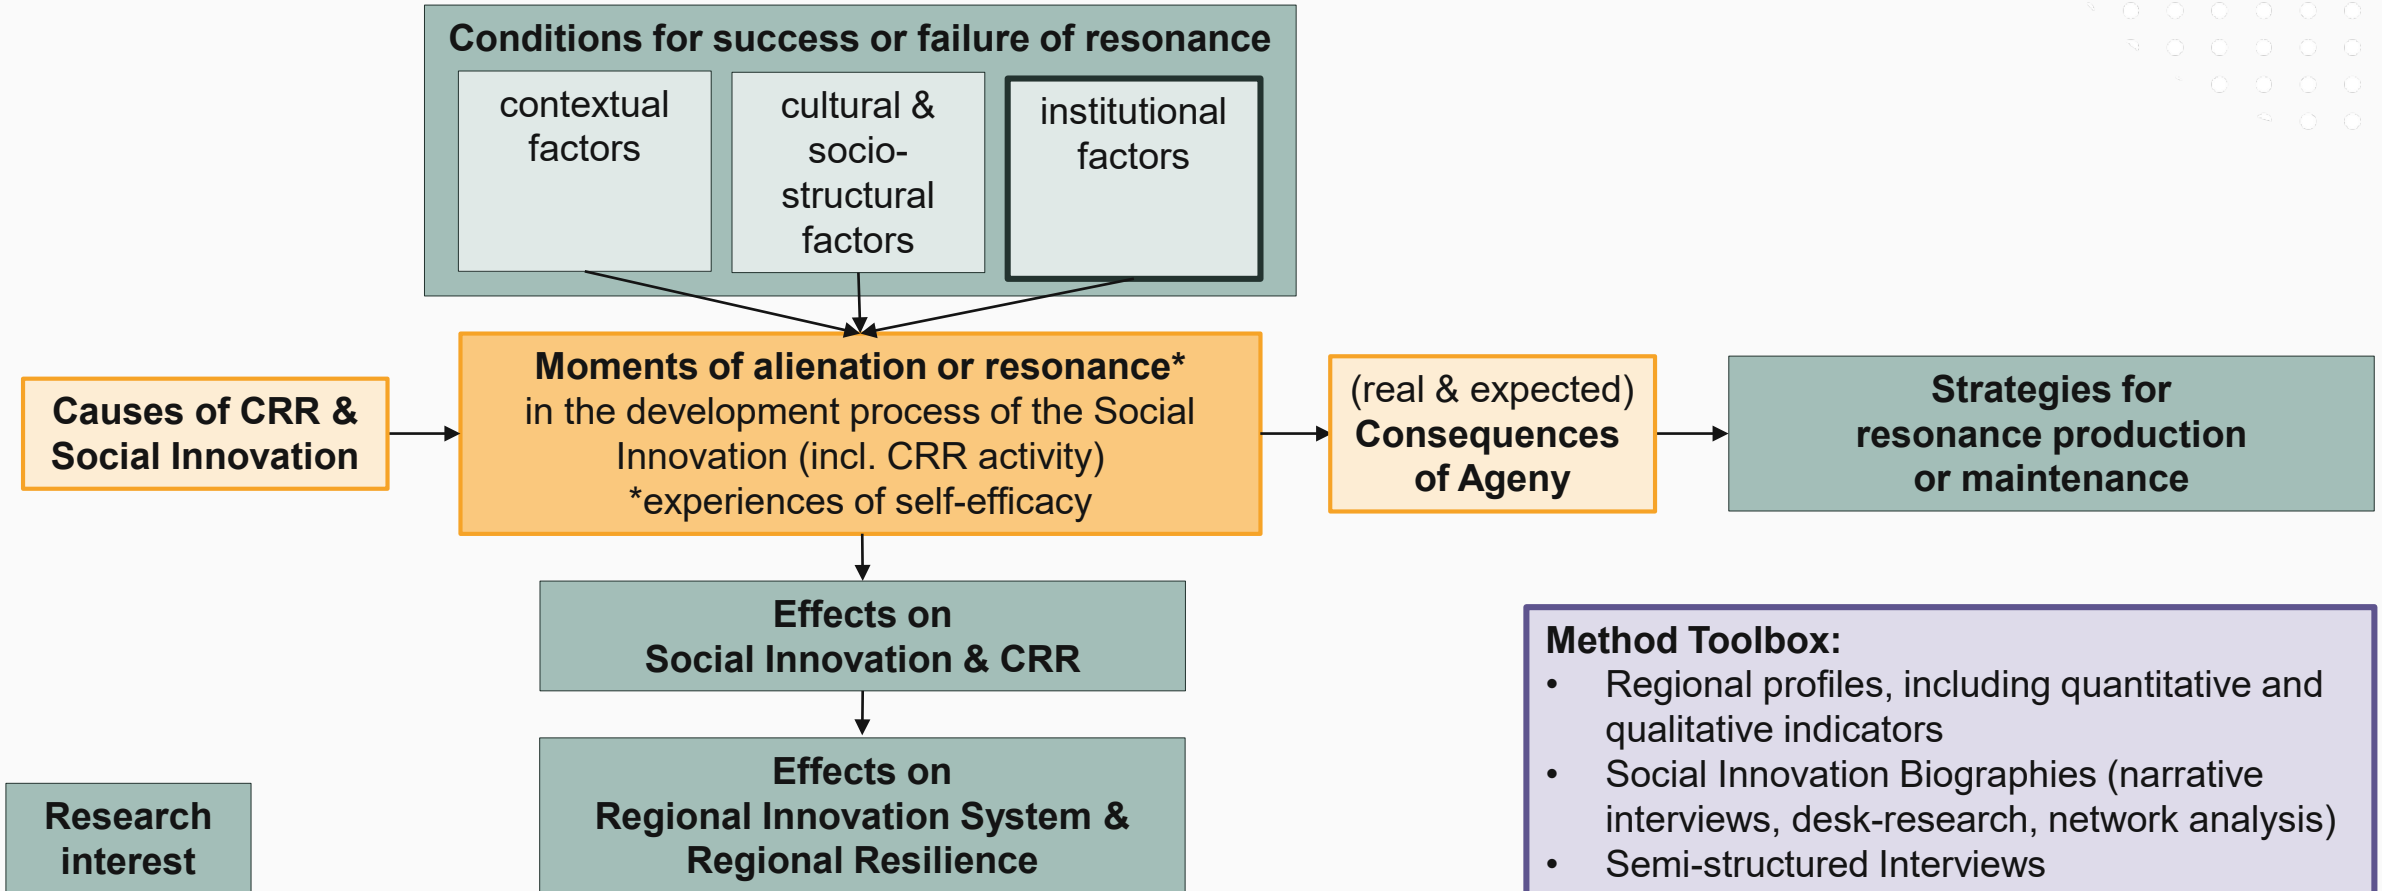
Conditions for success or failure of resonance

contextual factors

cultural & socio-structural factors

institutional factors

Causes of CRR & Social Innovation

Moments of alienation or resonance*
in the development process of the Social Innovation (incl. CRR activity)
*experiences of self-efficacy

(real & expected)
Consequences of Ageny

Strategies for resonance production or maintenance

Effects on
Social Innovation & CRR

Effects on
Regional Innovation System &
Regional Resilience

Research interest

Method Toolbox:
• Regional profiles, including quantitative and qualitative indicators
• Social Innovation Biographies (narrative interviews, desk-research, network analysis)
• Semi-structured Interviews